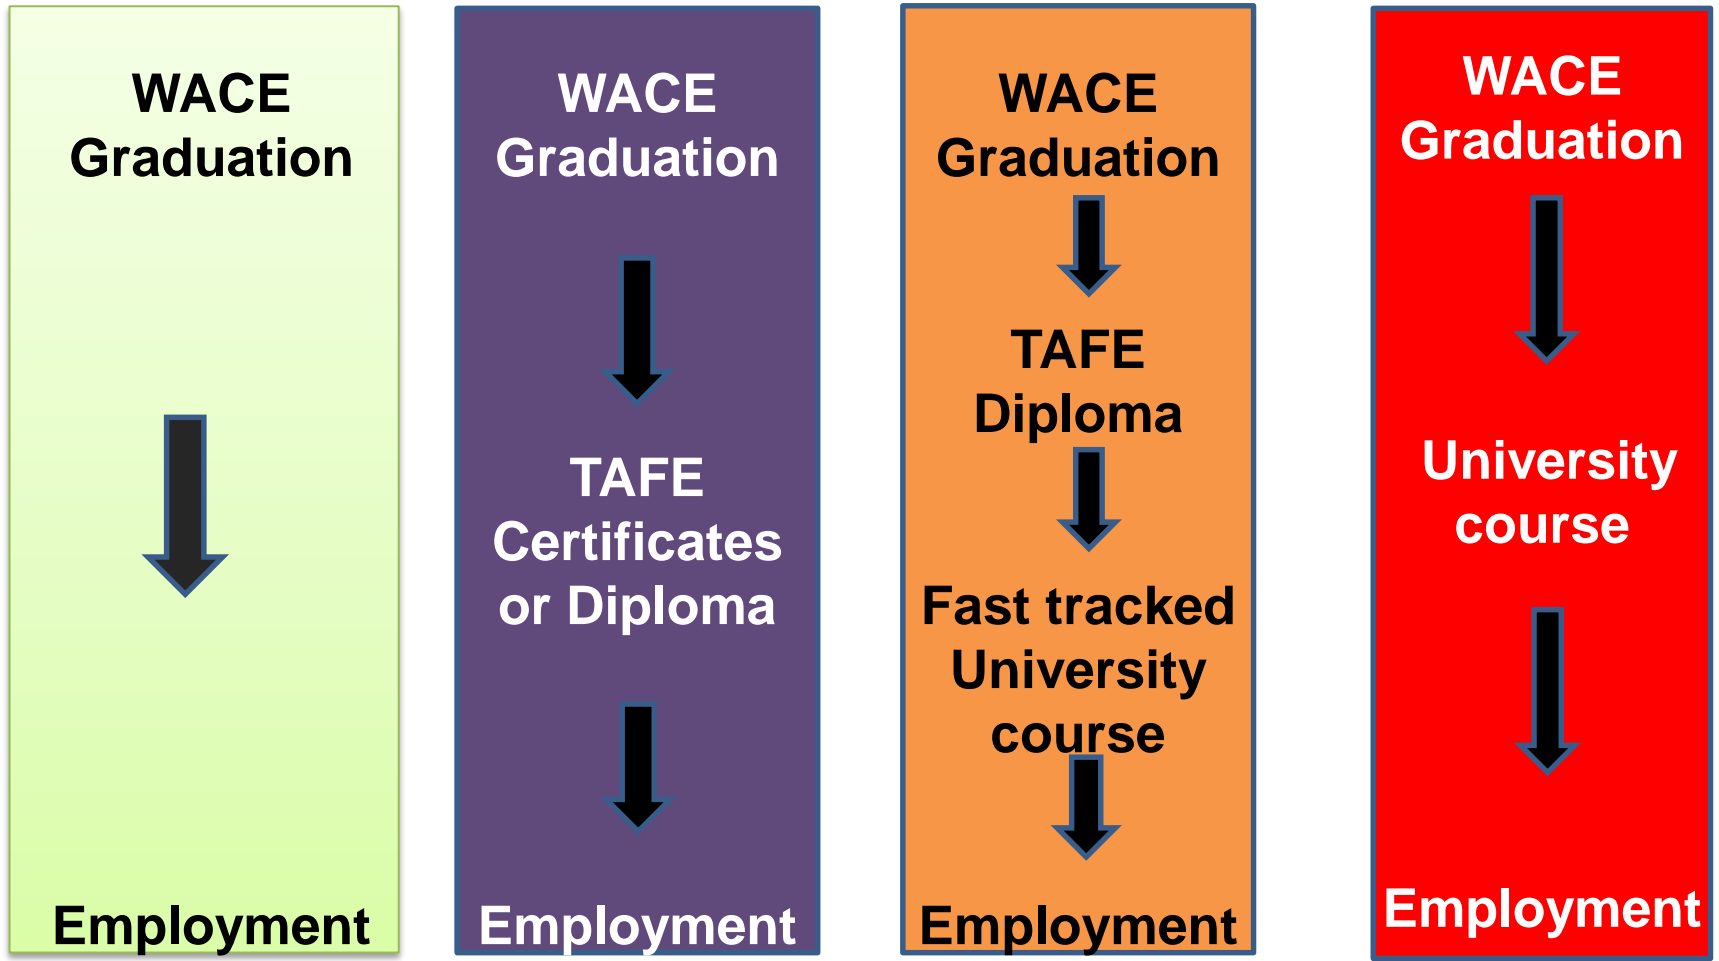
WACE Graduation

Employment

WACE Graduation

TAFE Certificates or Diploma

Employment

WACE Graduation

TAFE Diploma

Fast tracked University course

Employment

WACE Graduation

University course

Employment